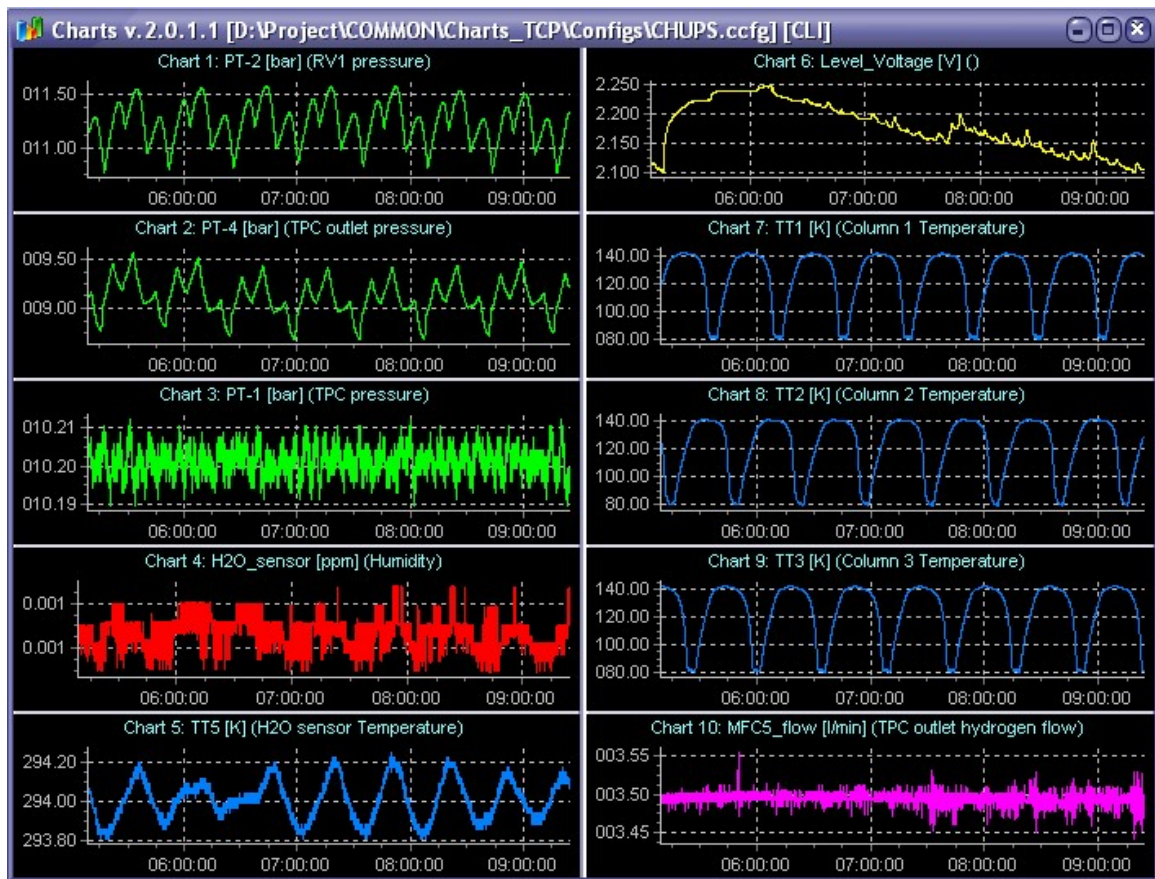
Charts v.2.0.1.1 [D:\Project\COMMON\Charts_TCP\Configs\CHUPS.ccfg] [CLI]

Chart 1: PT-2 [bar] (RV1 pressure)
011.50
011.00
06:00:00 07:00:00 08:00:00 09:00:00

Chart 2: PT-4 [bar] (TPC outlet pressure)
009.50
009.00
06:00:00 07:00:00 08:00:00 09:00:00

Chart 3: PT-1 [bar] (TPC pressure)
010.21
010.20
010.19
06:00:00 07:00:00 08:00:00 09:00:00

Chart 4: H2O_sensor [ppm] (Humidity)
0.001
0.001
06:00:00 07:00:00 08:00:00 09:00:00

Chart 5: TT5 [K] (H2O sensor Temperature)
294.20
294.00
293.80
06:00:00 07:00:00 08:00:00 09:00:00

Chart 6: Level_Voltage [V] ()
2.250
2.200
2.150
2.100
06:00:00 07:00:00 08:00:00 09:00:00

Chart 7: TT1 [K] (Column 1 Temperature)
140.00
120.00
100.00
080.00
06:00:00 07:00:00 08:00:00 09:00:00

Chart 8: TT2 [K] (Column 2 Temperature)
140.00
120.00
100.00
80.00
06:00:00 07:00:00 08:00:00 09:00:00

Chart 9: TT3 [K] (Column 3 Temperature)
140.00
120.00
100.00
080.00
06:00:00 07:00:00 08:00:00 09:00:00

Chart 10: MFC5_flow [l/min] (TPC outlet hydrogen flow)
003.55
003.50
003.45
06:00:00 07:00:00 08:00:00 09:00:00